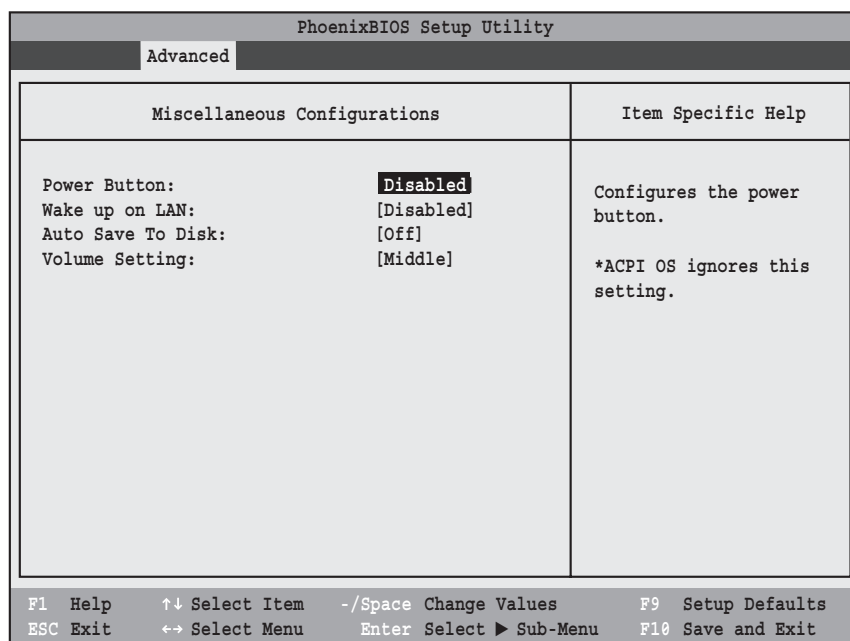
PhoenixBIOS Setup Utility

Advanced

Miscellaneous Configurations

Item Specific Help

Power Button: [Disabled]
Wake up on LAN: [Disabled]
Auto Save To Disk: [Off]
Volume Setting: [Middle]

Configures the power button.

*ACPI OS ignores this setting.

F1 Help ↑↓ Select Item -/Space Change Values F9 Setup Defaults
ESC Exit ←→ Select Menu Enter Select ▶ Sub-Menu F10 Save and Exit